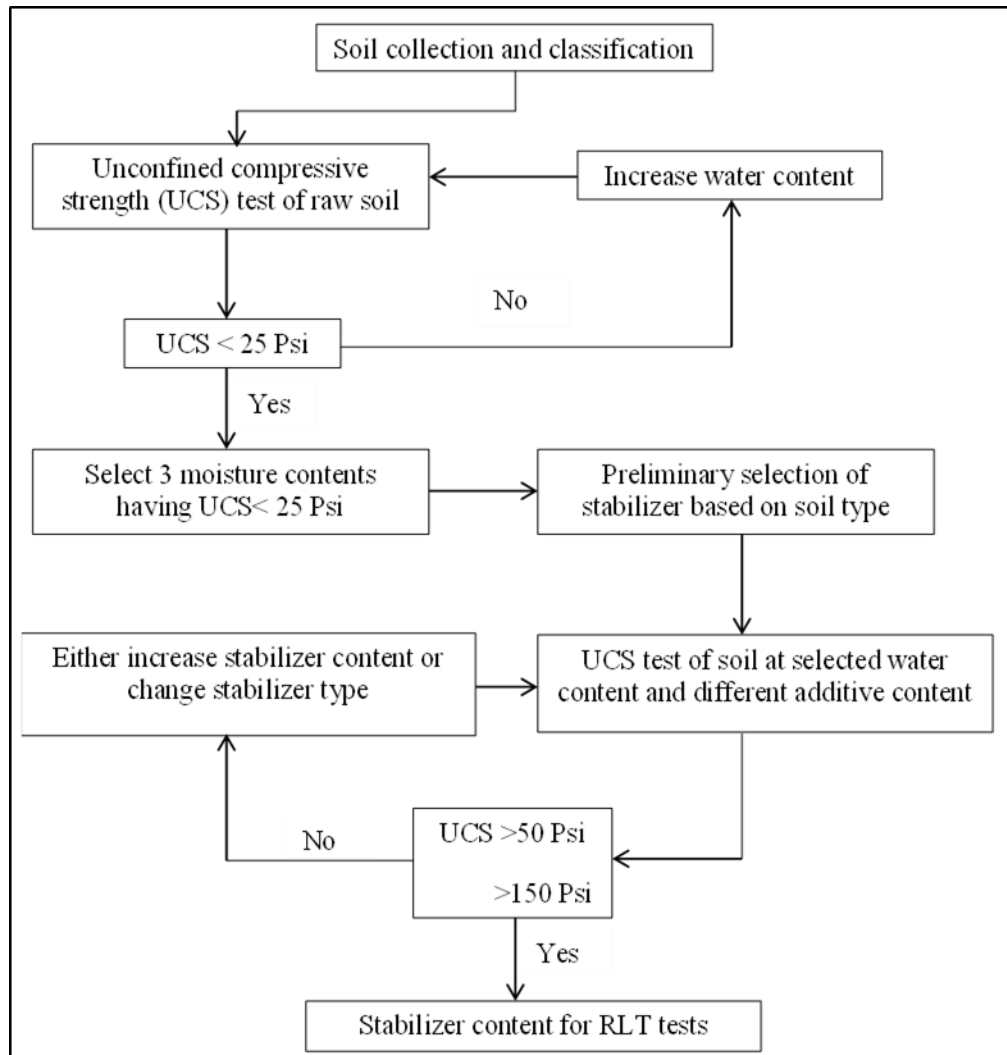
Soil collection and classification

Unconfined compressive strength (UCS) test of raw soil

Increase water content

No

UCS < 25 Psi

Yes

Select 3 moisture contents having UCS< 25 Psi

Preliminary selection of stabilizer based on soil type

Either increase stabilizer content or change stabilizer type

UCS test of soil at selected water content and different additive content

No

UCS >50 Psi

>150 Psi

Yes

Stabilizer content for RLT tests